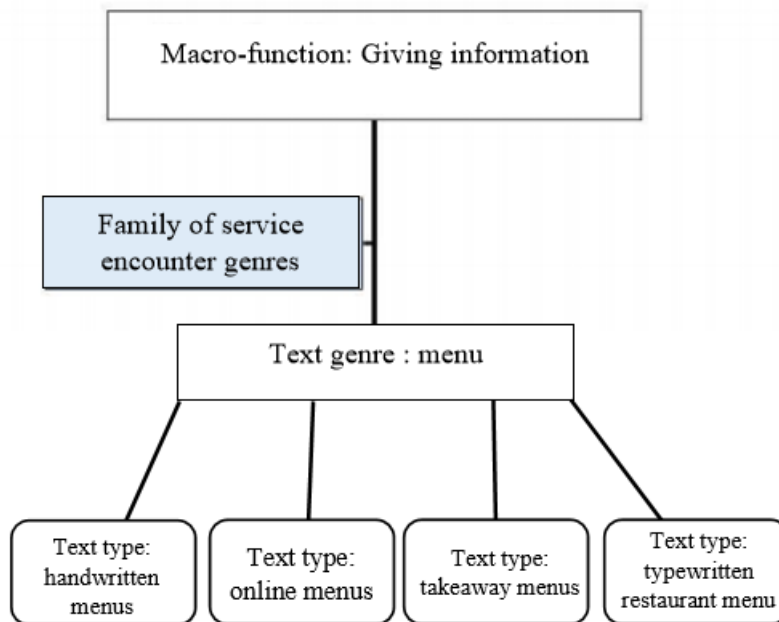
Macro-function: Giving information

Family of service encounter genres

Text genre : menu

Text type: handwritten menus

Text type: online menus

Text type: takeaway menus

Text type: typewritten restaurant menu